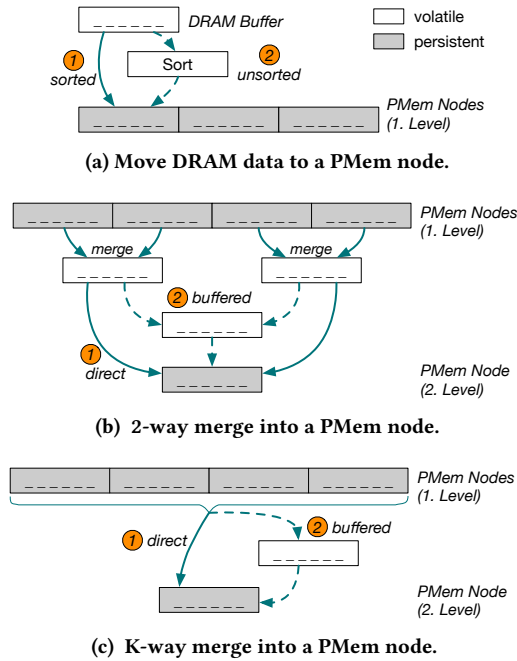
DRAM Buffer

volatile

persistent

1 sorted

Sort

2 unsorted

PMem Nodes (1. Level)

(a) Move DRAM data to a PMem node.

PMem Nodes (1. Level)

merge

merge

2 buffered

1 direct

PMem Node (2. Level)

(b) 2-way merge into a PMem node.

PMem Nodes (1. Level)

1 direct

2 buffered

PMem Node (2. Level)

(c) K-way merge into a PMem node.